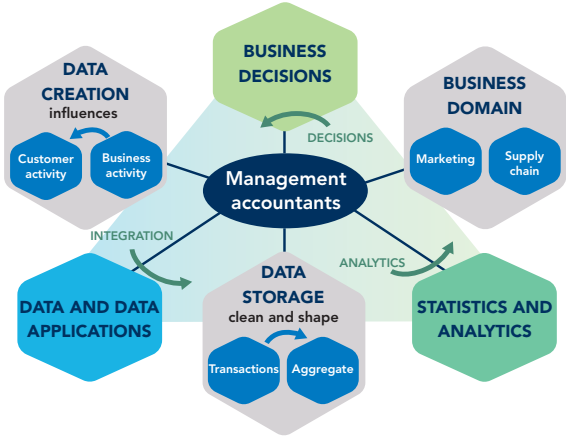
BUSINESS DECISIONS

DATA CREATION influences

Customer activity

Business activity

DECISIONS

BUSINESS DOMAIN

Marketing

Supply chain

Management accountants

INTEGRATION

ANALYTICS

DATA AND DATA APPLICATIONS

DATA STORAGE clean and shape

Transactions

Aggregate

STATISTICS AND ANALYTICS